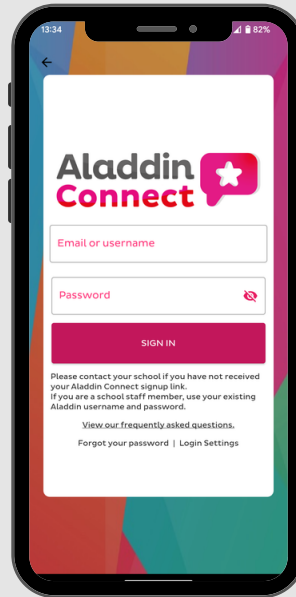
13:34

82%

Aladdin Connect

Email or username

Password

SIGN IN

Please contact your school if you have not received your Aladdin Connect signup link.
If you are a school staff member, use your existing Aladdin username and password.

View our frequently asked questions.

Forgot your password | Login Settings